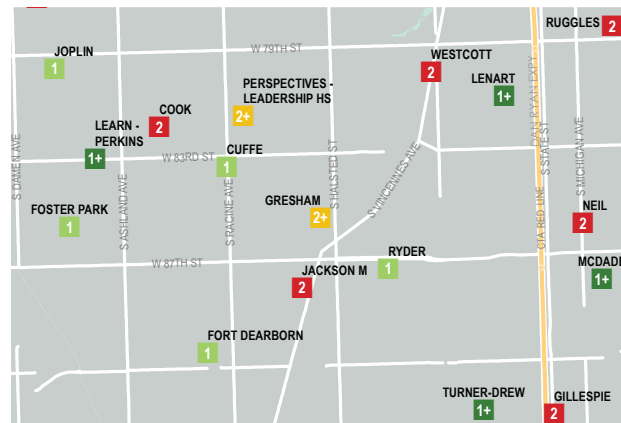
RUGGLES 2
JOPLIN 1
W 79TH ST
WESTCOTT 2
LENART 1+
PERSPECTIVES - LEADERSHIP HS 2+
COOK 2
LEARN - PERKINS 1+
W 83RD ST
CUFFE 1
S HALSTED ST
S VINCENNES AVE
DAN RYAN EXPY
S STATE ST
CTA RED LINE
S MICHIGAN AVE
S DAMEN AVE
S ASHLAND AVE
S RACINE AVE
FOSTER PARK 1
GRESHAM 2+
NEIL 2
W 87TH ST
RYDER 1
JACKSON M 2
MCDADE 1+
FORT DEARBORN 1
TURNER-DREW 1+
GILLESPIE 2